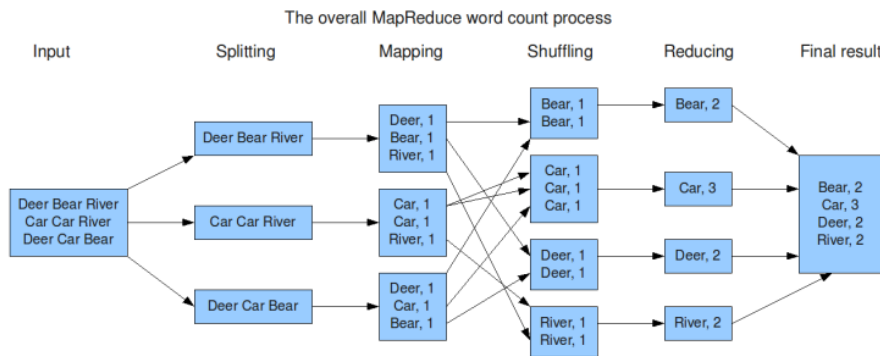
The overall MapReduce word count process

Input

Splitting

Mapping

Shuffling

Reducing

Final result

Deer Bear River
Car Car River
Deer Car Bear

Deer Bear River

Car Car River

Deer Car Bear

Deer, 1
Bear, 1
River, 1

Car, 1
Car, 1
River, 1

Deer, 1
Car, 1
Bear, 1

Bear, 1
Bear, 1

Car, 1
Car, 1
Car, 1

Deer, 1
Deer, 1

River, 1
River, 1

Bear, 2

Car, 3

Deer, 2

River, 2

Bear, 2
Car, 3
Deer, 2
River, 2